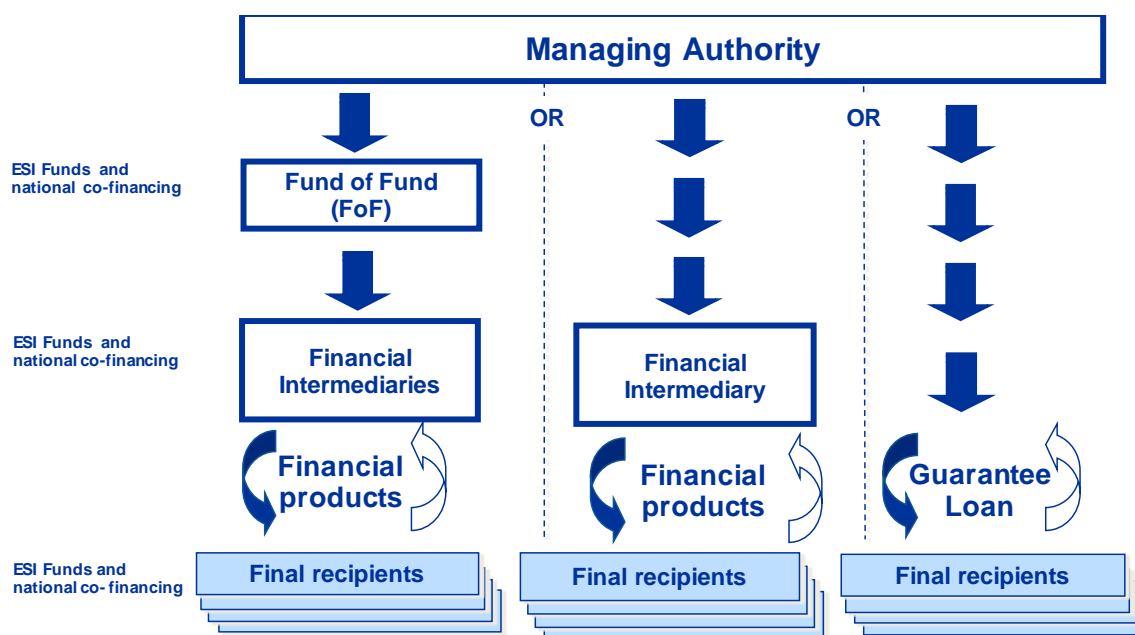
Managing Authority

OR

OR

ESI Funds and national co-financing

Fund of Fund (FoF)

ESI Funds and national co-financing

Financial Intermediaries

Financial Intermediary

Financial products

Financial products

Guarantee Loan

ESI Funds and national co- financing

Final recipients

Final recipients

Final recipients